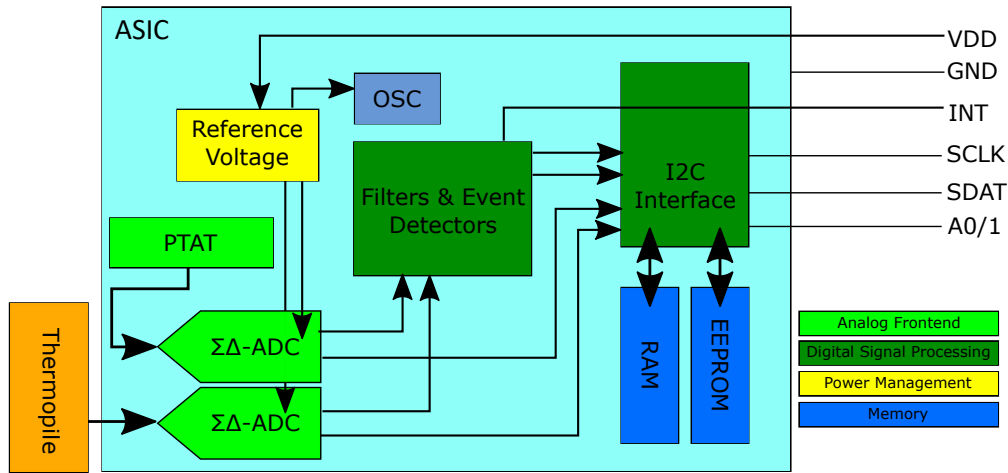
ASIC

Reference Voltage

OSC

PTAT

Filters & Event Detectors

I2C Interface

ΣΔ-ADC

ΣΔ-ADC

Thermopile

RAM

EEPROM

VDD

GND

INT

SCLK

SDAT

A0/1

Analog Frontend

Digital Signal Processing

Power Management

Memory